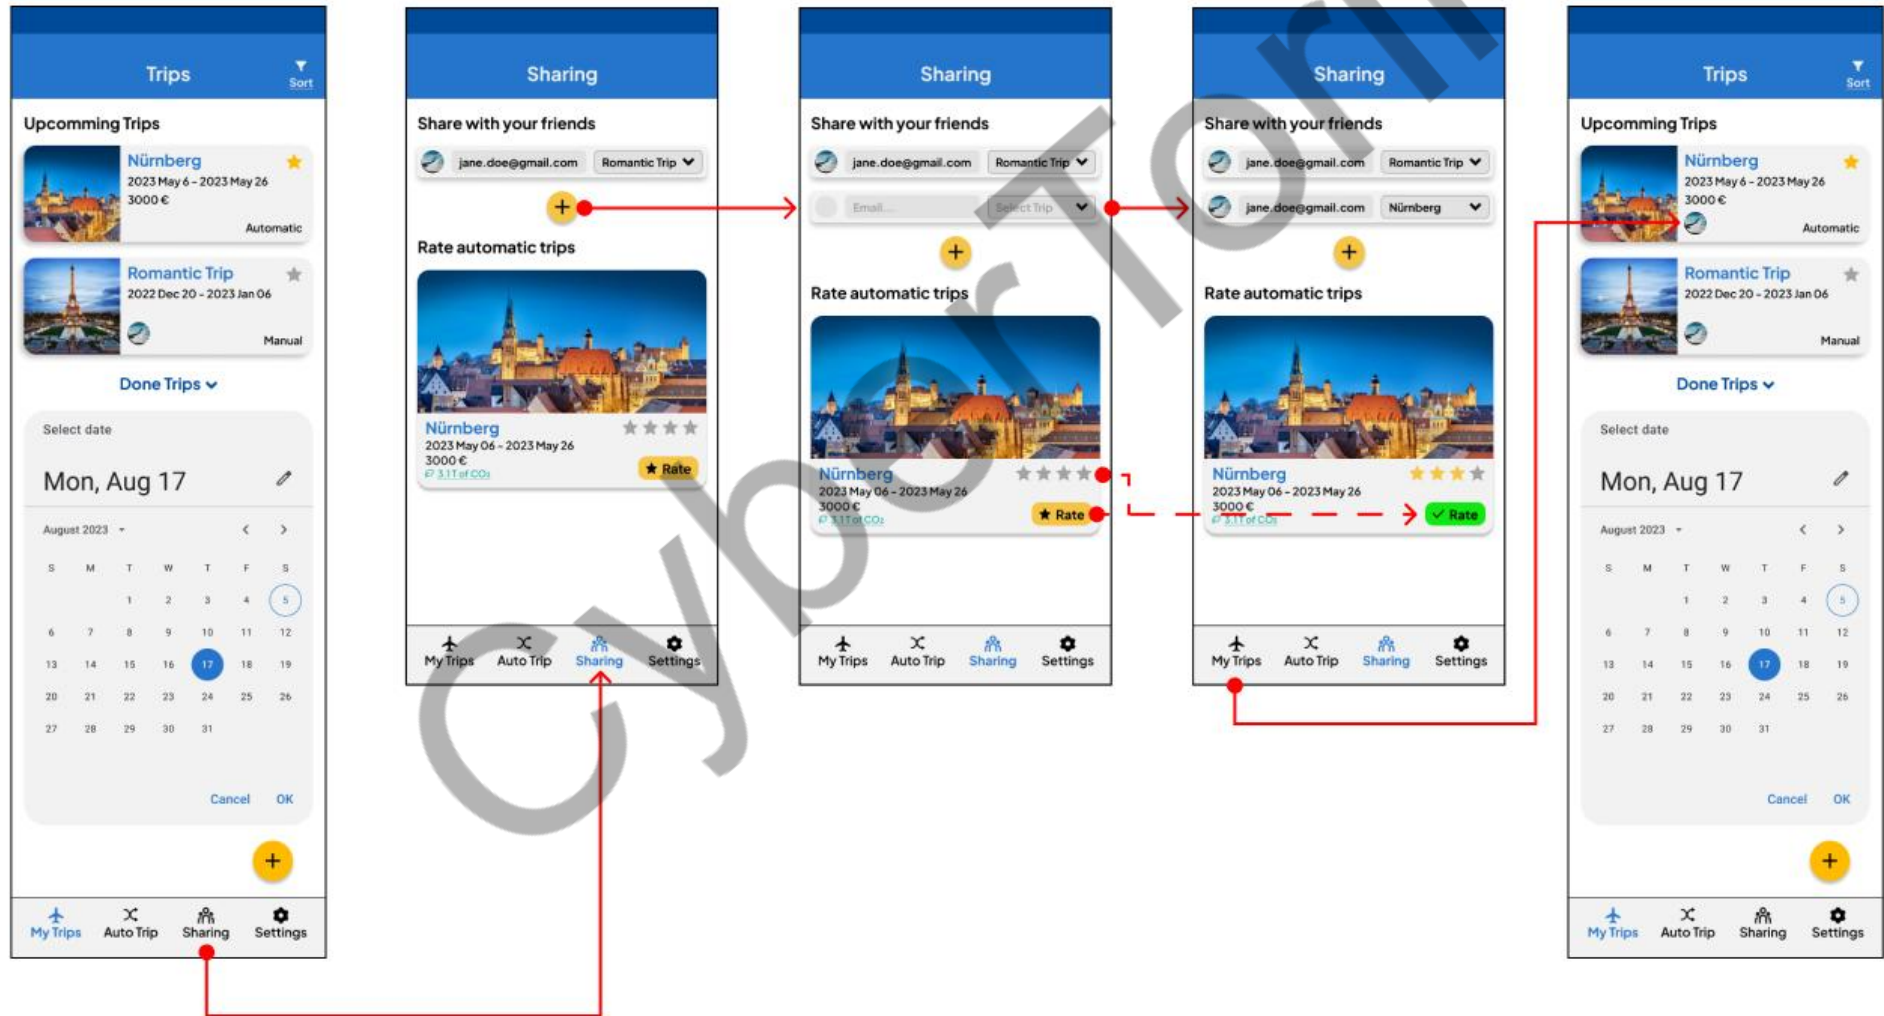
Trips
Sort
Upcomming Trips
Nürnberg
2023 May 6 - 2023 May 26
3000 €
Automatic
Romantic Trip
2022 Dec 20 - 2023 Jan 06
Manual
Done Trips
Select date
Mon, Aug 17
August 2023
S M T W T F S
1 2 3 4 5
6 7 8 9 10 11 12
13 14 15 16 17 18 19
20 21 22 23 24 25 26
27 28 29 30 31
Cancel OK
My Trips Auto Trip Sharing Settings

Sharing
Share with your friends
jane.doe@gmail.com Romantic Trip
Rate automatic trips
Nürnberg
2023 May 06 - 2023 May 26
3000 €
3.1T of $CO_2$
Rate
My Trips Auto Trip Sharing Settings

Sharing
Share with your friends
jane.doe@gmail.com Romantic Trip
Email... Select Trip
Rate automatic trips
Nürnberg
2023 May 06 - 2023 May 26
3000 €
3.1T of $CO_2$
Rate
My Trips Auto Trip Sharing Settings

Sharing
Share with your friends
jane.doe@gmail.com Romantic Trip
jane.doe@gmail.com Nürnberg
Rate automatic trips
Nürnberg
2023 May 06 - 2023 May 26
3000 €
3.1T of $CO_2$
Rate
My Trips Auto Trip Sharing Settings

Trips
Sort
Upcomming Trips
Nürnberg
2023 May 6 - 2023 May 26
3000 €
Automatic
Romantic Trip
2022 Dec 20 - 2023 Jan 06
Manual
Done Trips
Select date
Mon, Aug 17
August 2023
S M T W T F S
1 2 3 4 5
6 7 8 9 10 11 12
13 14 15 16 17 18 19
20 21 22 23 24 25 26
27 28 29 30 31
Cancel OK
My Trips Auto Trip Sharing Settings

CyberTorii